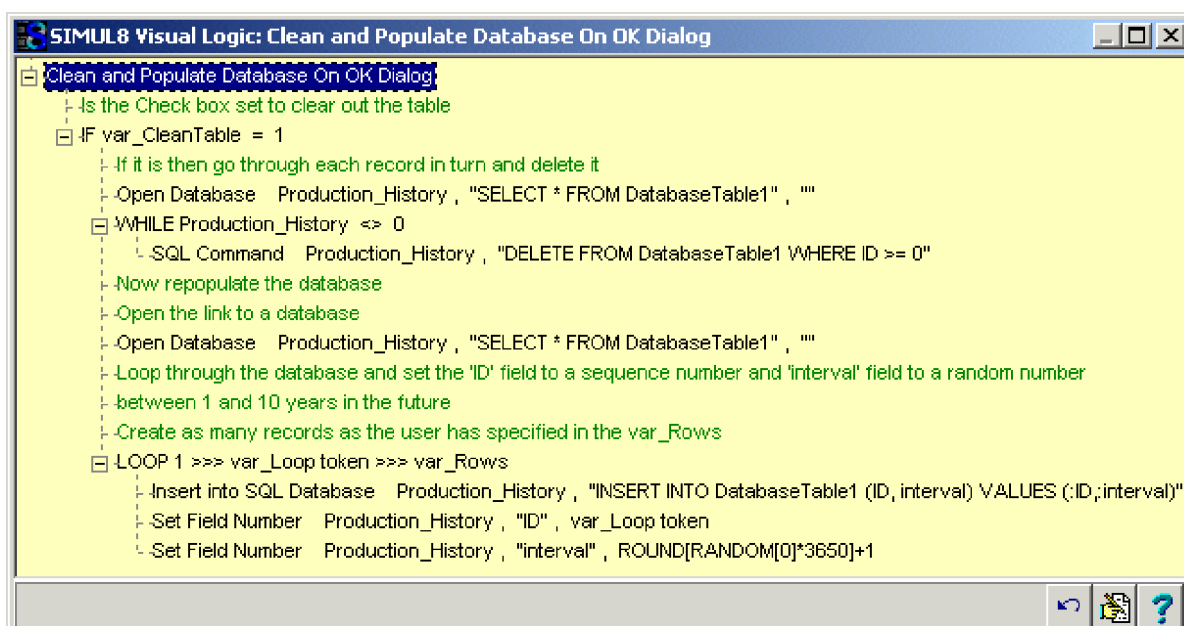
SIMUL8 Visual Logic: Clean and Populate Database On OK Dialog

Clean and Populate Database On OK Dialog
Is the Check box set to clear out the table
IF var_CleanTable = 1
If it is then go through each record in turn and delete it
Open Database Production_History , "SELECT * FROM DatabaseTable1" , ""
WHILE Production_History <> 0
SQL Command Production_History , "DELETE FROM DatabaseTable1 WHERE ID >= 0"
Now repopulate the database
Open the link to a database
Open Database Production_History , "SELECT * FROM DatabaseTable1" , ""
Loop through the database and set the 'ID' field to a sequence number and 'interval' field to a random number
between 1 and 10 years in the future
Create as many records as the user has specified in the var_Rows
LOOP 1 >>> var_Loop token >>> var_Rows
Insert into SQL Database Production_History , "INSERT INTO DatabaseTable1 (ID, interval) VALUES (:ID,:interval)"
Set Field Number Production_History , "ID" , var_Loop token
Set Field Number Production_History , "interval" , ROUND[RANDOM[0]*3650]+1